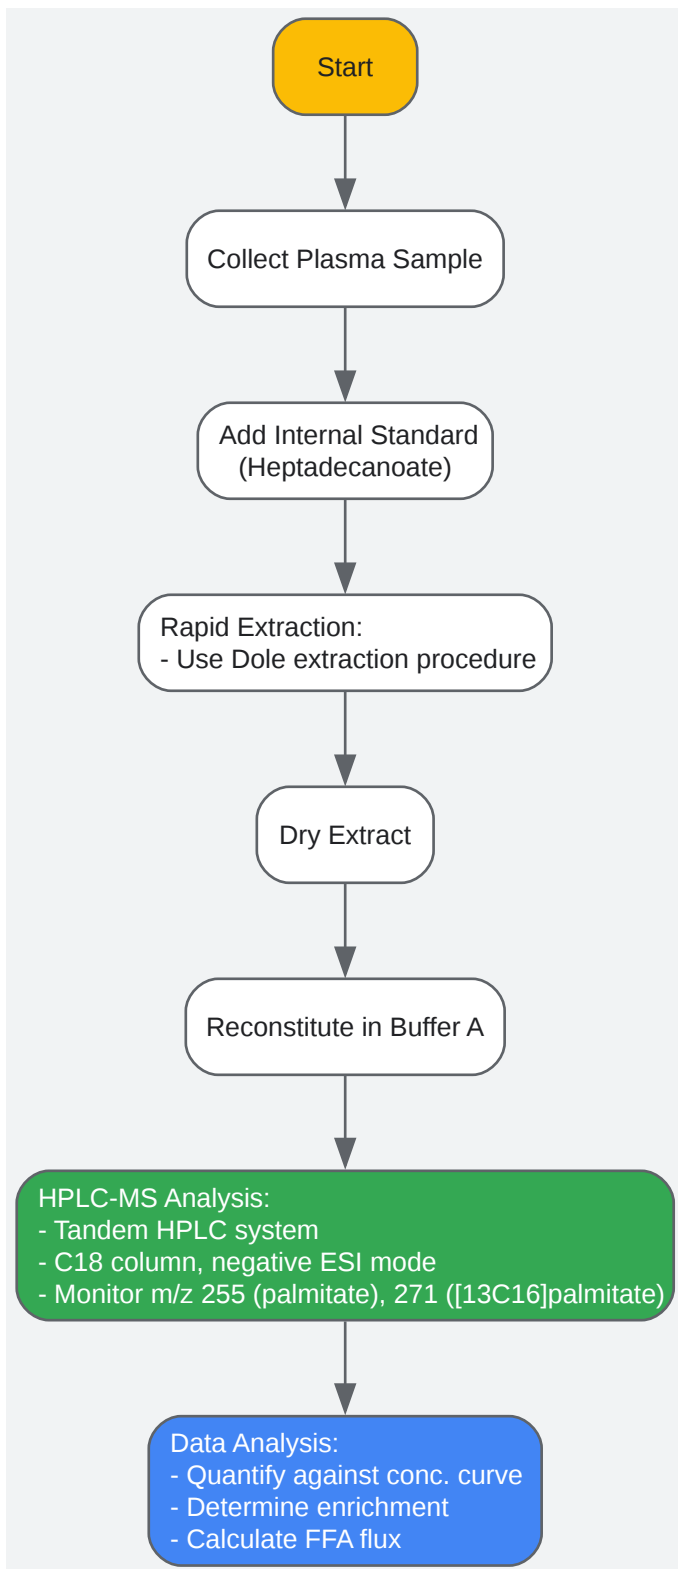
Start

Collect Plasma Sample

Add Internal Standard
(Heptadecanoate)

Rapid Extraction:
- Use Dole extraction procedure

Dry Extract

Reconstitute in Buffer A

HPLC-MS Analysis:
- Tandem HPLC system
- C18 column, negative ESI mode
- Monitor m/z 255 (palmitate), 271 ([13C16]palmitate)

Data Analysis:
- Quantify against conc. curve
- Determine enrichment
- Calculate FFA flux